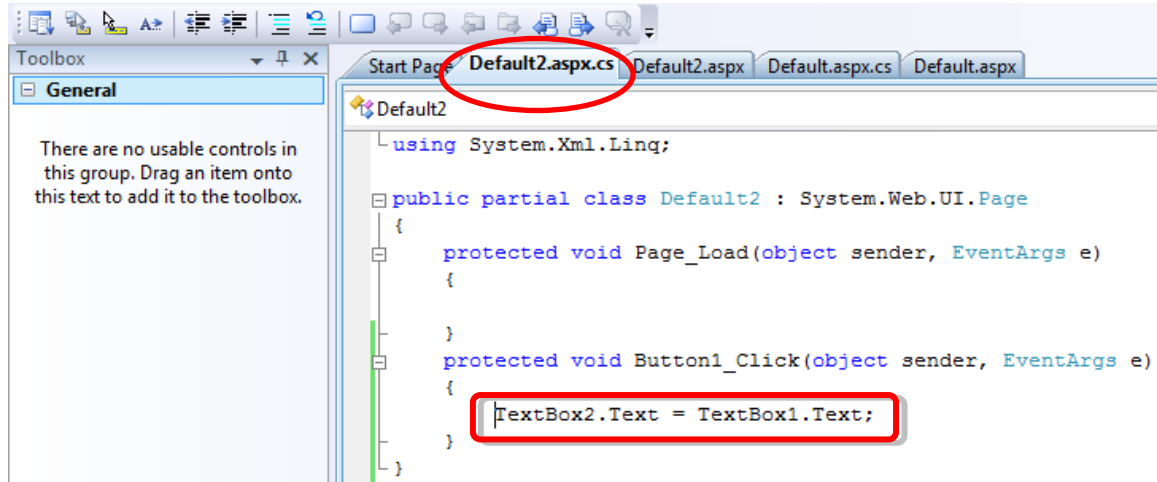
Toolbox

General

There are no usable controls in this group. Drag an item onto this text to add it to the toolbox.

Start Page | Default2.aspx.cs | Default2.aspx | Default.aspx.cs | Default.aspx

Default2

using System.Xml.Linq;

public partial class Default2 : System.Web.UI.Page
{
    protected void Page_Load(object sender, EventArgs e)
    {

    }
    protected void Button1_Click(object sender, EventArgs e)
    {
        TextBox2.Text = TextBox1.Text;
    }
}